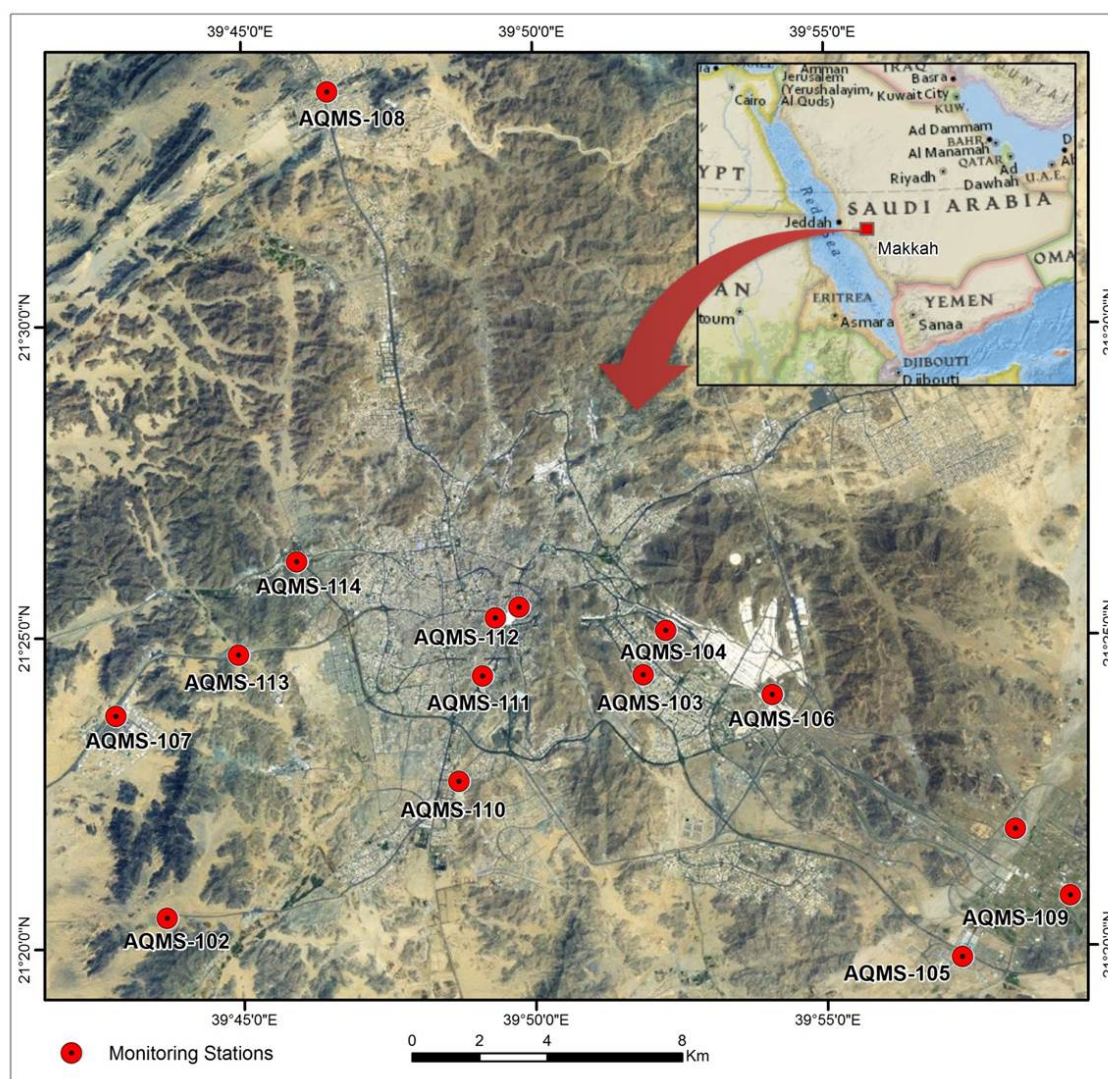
39°45'0"E
39°50'0"E
39°55'0"E

21°30'0"N
21°25'0"N
21°20'0"N

21°30'0"N
21°25'0"N
21°20'0"N

Amman
Jerusalem (Yerushalayim, Al Quds)
Basra
IRAQ
Kuwait City
KUW.
Cairo
YPT
Ad Dammam
BAHR.
Al Manamah
QATAR
Ad Dawhah
U.A.E.
Riyadh
SAUDI ARABIA
Red Sea
Jeddah
Makkah
OMA
AN
toum
ERITREA
Asmara
YEMEN
Sanaa
DJIBOUTI
Djibouti

AQMS-108
AQMS-114
AQMS-112
AQMS-104
AQMS-113
AQMS-111
AQMS-103
AQMS-106
AQMS-107
AQMS-110
AQMS-109
AQMS-102
AQMS-105

Monitoring Stations

0 2 4 8
Km